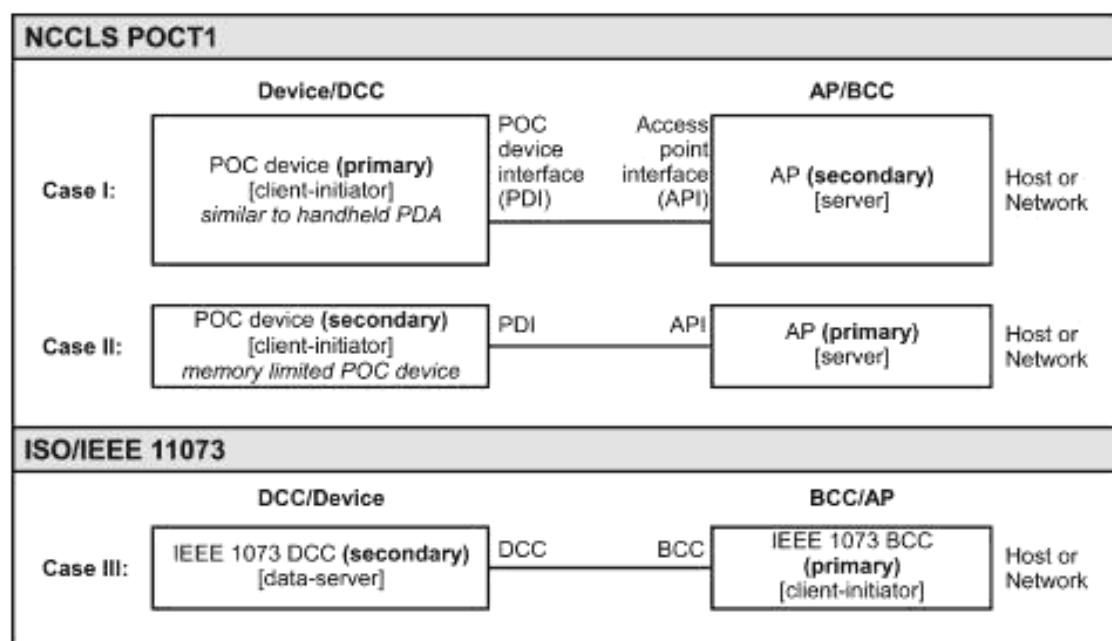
NCCLS POCT1

Device/DCC

AP/BCC

Case I:

POC device (primary) [client-initiator] similar to handheld PDA

POC device interface (PDI)

Access point interface (API)

AP (secondary) [server]

Host or Network

Case II:

POC device (secondary) [client-initiator] memory limited POC device

PDI

API

AP (primary) [server]

Host or Network

ISO/IEEE 11073

DCC/Device

BCC/AP

Case III:

IEEE 1073 DCC (secondary) [data-server]

DCC

BCC

IEEE 1073 BCC (primary) [client-initiator]

Host or Network